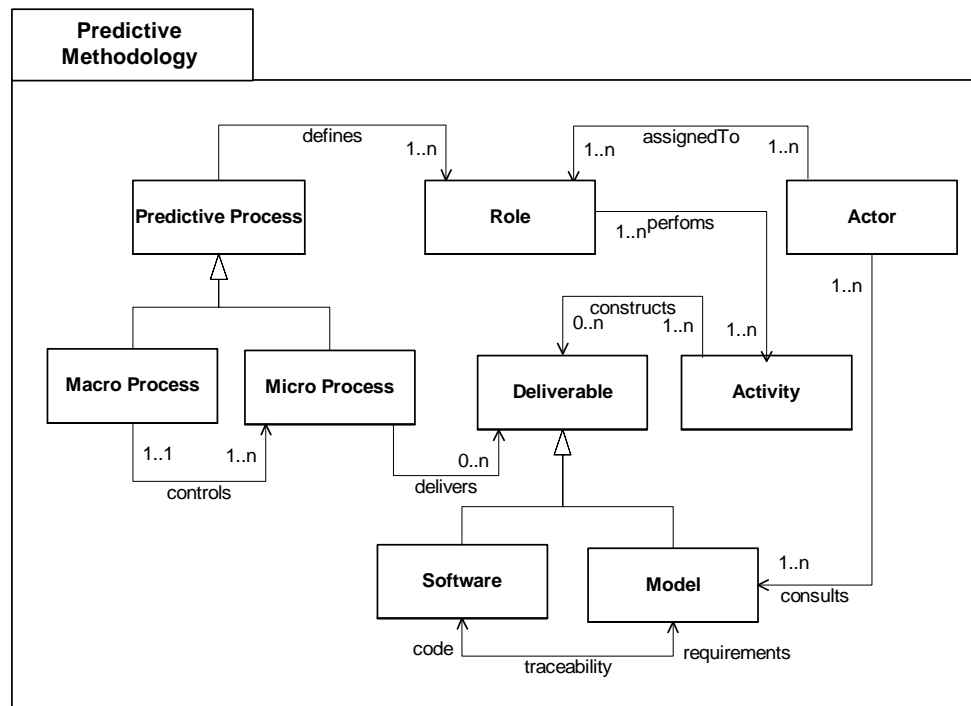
Predictive Methodology

defines
1..n
assignedTo
1..n
1..n

Predictive Process

Role
1..n perfoms

Actor
1..n

constructs
0..n
1..n
1..n

Macro Process

Micro Process

Deliverable

Activity

1..1
1..n
controls
0..n
delivers

Software

Model
1..n
consults

code
traceability
requirements